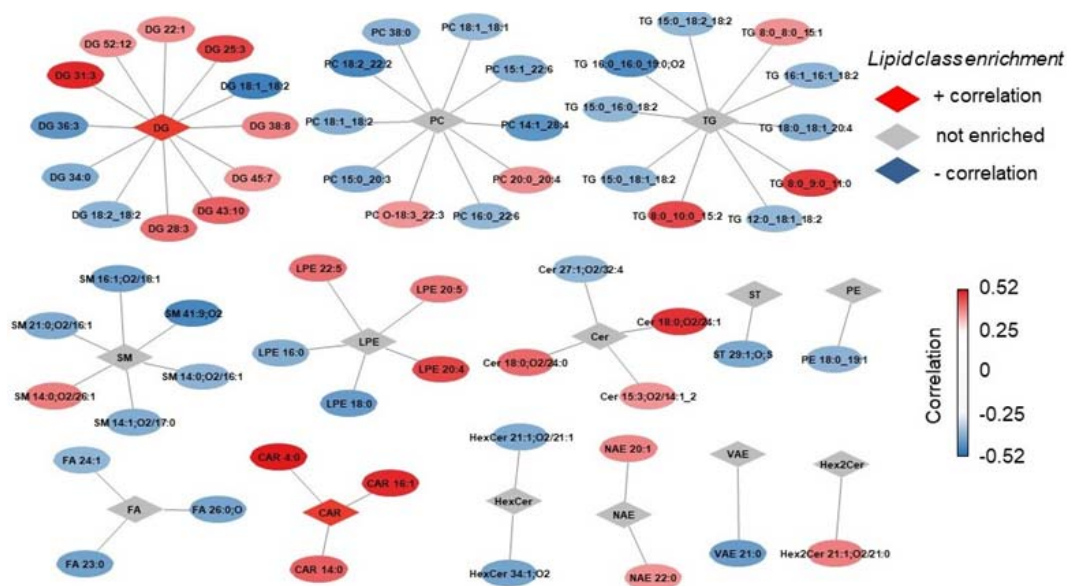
DG 52:12
DG 22:1
DG 25:3
DG 31:3
DG 18:1_18:2
DG 36:3
DG
DG 38:8
DG 34:0
DG 45:7
DG 18:2_18:2
DG 43:10
DG 28:3

PC 38:0
PC 18:1_18:1
PC 18:2_22:2
PC 15:1_22:6
PC 18:1_18:2
PC
PC 14:1_28:4
PC 15:0_20:3
PC 20:0_20:4
PC O-18:3_22:3
PC 16:0_22:6

TG 15:0_18:2_18:2
TG 8:0_8:0_15:1
TG 16:0_16:0_19:0;O2
TG 16:1_16:1_18:2
TG 15:0_16:0_18:2
TG
TG 18:0_18:1_20:4
TG 15:0_18:1_18:2
TG 8:0_9:0_11:0
TG 8:0_10:0_15:2
TG 12:0_18:1_18:2

Lipid class enrichment
+ correlation
not enriched
- correlation

SM 16:1;O2/16:1
SM 21:0;O2/16:1
SM 41:9;O2
SM
SM 14:0;O2/16:1
SM 14:0;O2/26:1
SM 14:1;O2/17:0

LPE 22:5
LPE 20:5
LPE 16:0
LPE
LPE 20:4
LPE 18:0

Cer 27:1;O2/32:4
Cer
Cer 18:0;O2/24:1
Cer 18:0;O2/24:0
Cer 15:3;O2/14:1_2

ST
ST 29:1;O;S
PE
PE 18:0_19:1

0.52
0.25
0
-0.25
-0.52
Correlation

FA 24:1
FA
FA 26:0;O
FA 23:0

CAR 4:0
CAR 16:1
CAR
CAR 14:0

HexCer 21:1;O2/21:1
HexCer
HexCer 34:1;O2

NAE 20:1
NAE
NAE 22:0

VAE
VAE 21:0

Hex2Cer
Hex2Cer 21:1;O2/21:0